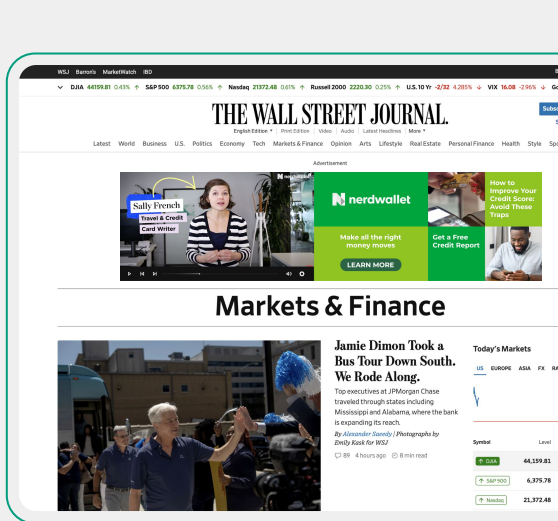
WSJ Barron's MarketWatch IBD

DJIA 44159.81 0.43% S&P 500 6375.78 0.56% Nasdaq 21372.48 0.61% Russell 2000 2220.30 0.25% U.S. 10 Yr -2/32 4.285% VIX 16.08 -2.96%

THE WALL STREET JOURNAL.

English Edition | Print Edition | Video | Audio | Latest Headlines | More

Latest World Business U.S. Politics Economy Tech Markets & Finance Opinion Arts Lifestyle Real Estate Personal Finance Health Style Sp

Advertisement

Sally French
Travel & Credit Card Writer

nerdwallet

Make all the right money moves

LEARN MORE

Get a Free Credit Report

How to Improve Your Credit Score: Avoid These Traps

Markets & Finance

Jamie Dimon Took a Bus Tour Down South. We Rode Along.

Top executives at JPMorgan Chase traveled through states including Mississippi and Alabama, where the bank is expanding its reach.

By Alexander Saeedy | Photographs by Emily Kask for WSJ

89 4 hours ago 8 min read

Today's Markets

US EUROPE ASIA FX RA

Symbol Level

DJIA 44,159.81

S&P 500 6,375.78

Nasdaq 21,372.48